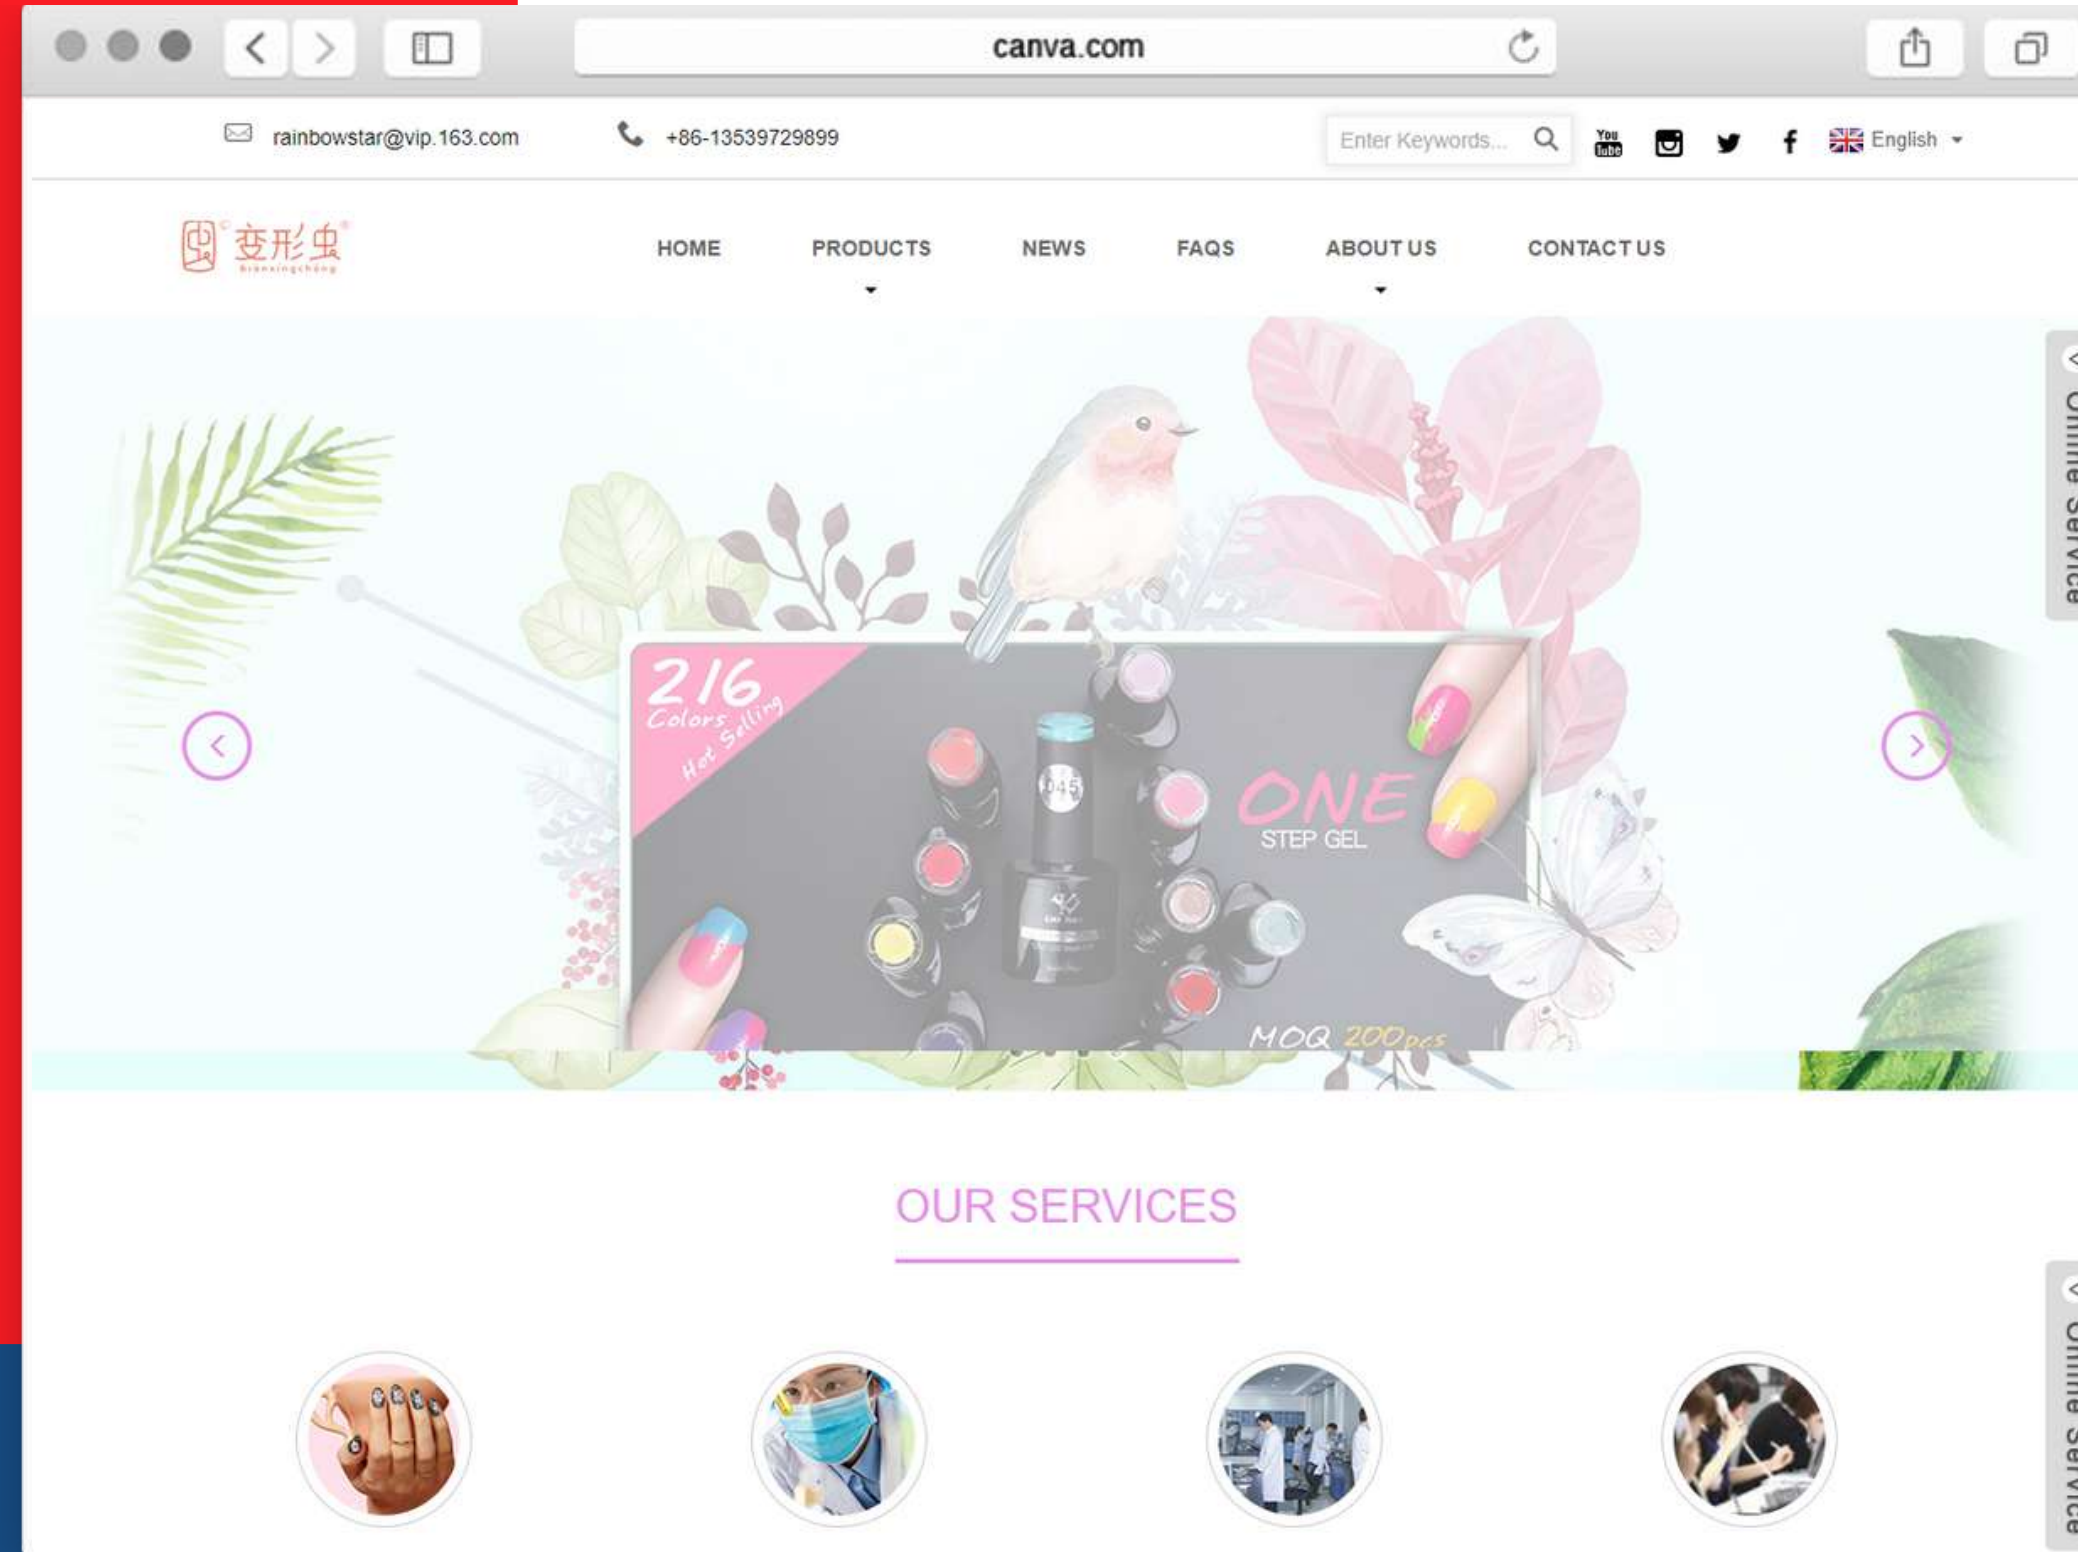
canva.com

rainbowstar@vip.163.com

+86-13539729899

Enter Keywords...

You Tube

English

变形虫
bianxingchong

HOME

PRODUCTS

NEWS

FAQS

ABOUT US

CONTACT US

216 Colors Hot Selling

045

ONE STEP GEL

MOQ 200pcs

Online Service

OUR SERVICES

Online Service